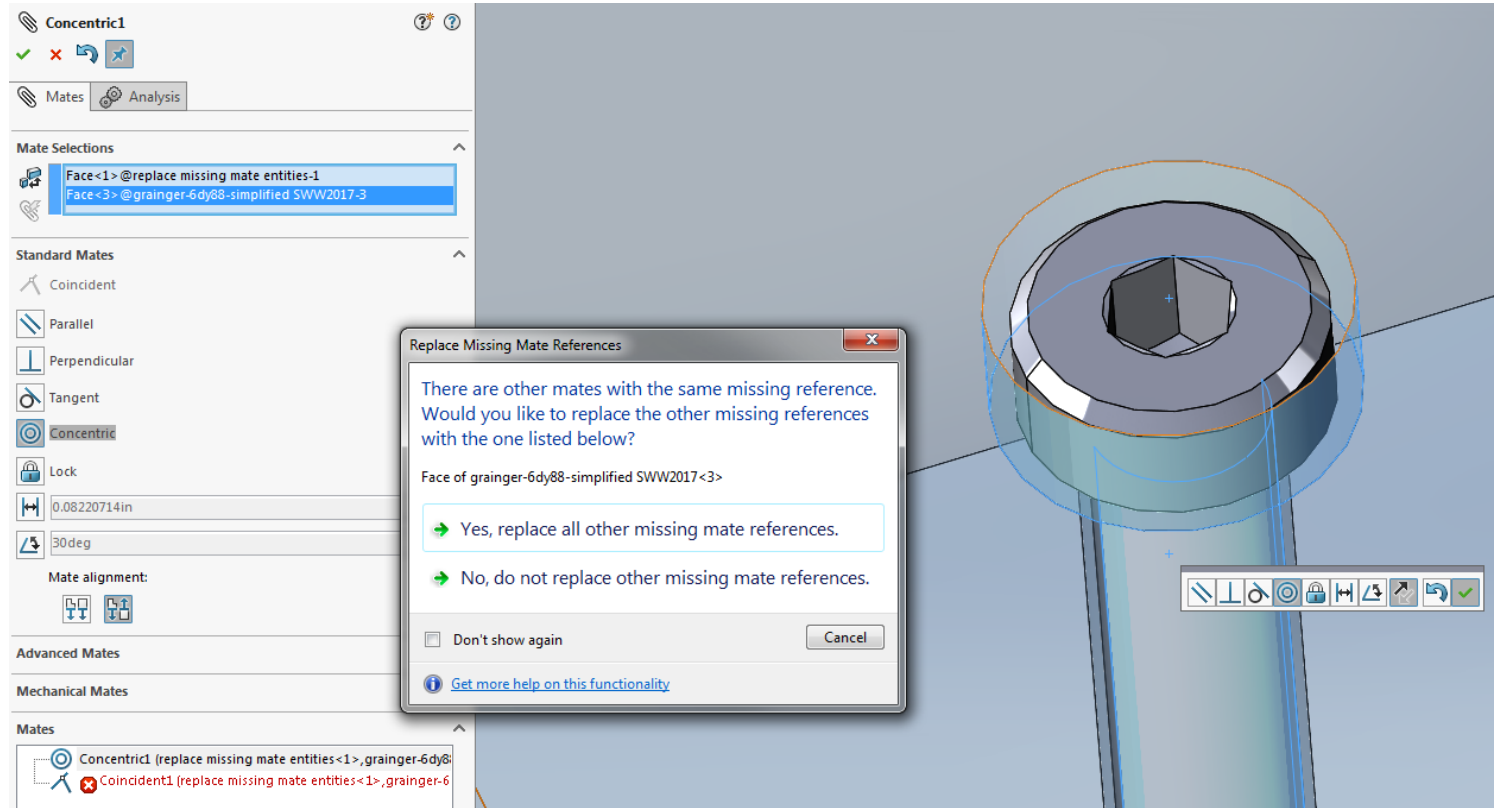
Concentric1

Mates Analysis

Mate Selections

Face<1>@replace missing mate entities-1
Face<3>@grainger-6dy88-simplified SWW2017-3

Standard Mates

Coincident

Parallel

Perpendicular

Tangent

Concentric

Lock

0.08220714in

30deg

Mate alignment:

Advanced Mates

Mechanical Mates

Mates

Concentric1 (replace missing mate entities<1>,grainger-6dy8

Coincident1 (replace missing mate entities<1>,grainger-6

Replace Missing Mate References

There are other mates with the same missing reference. Would you like to replace the other missing references with the one listed below?

Face of grainger-6dy88-simplified SWW2017<3>

Yes, replace all other missing mate references.

No, do not replace other missing mate references.

Don't show again

Cancel

Get more help on this functionality